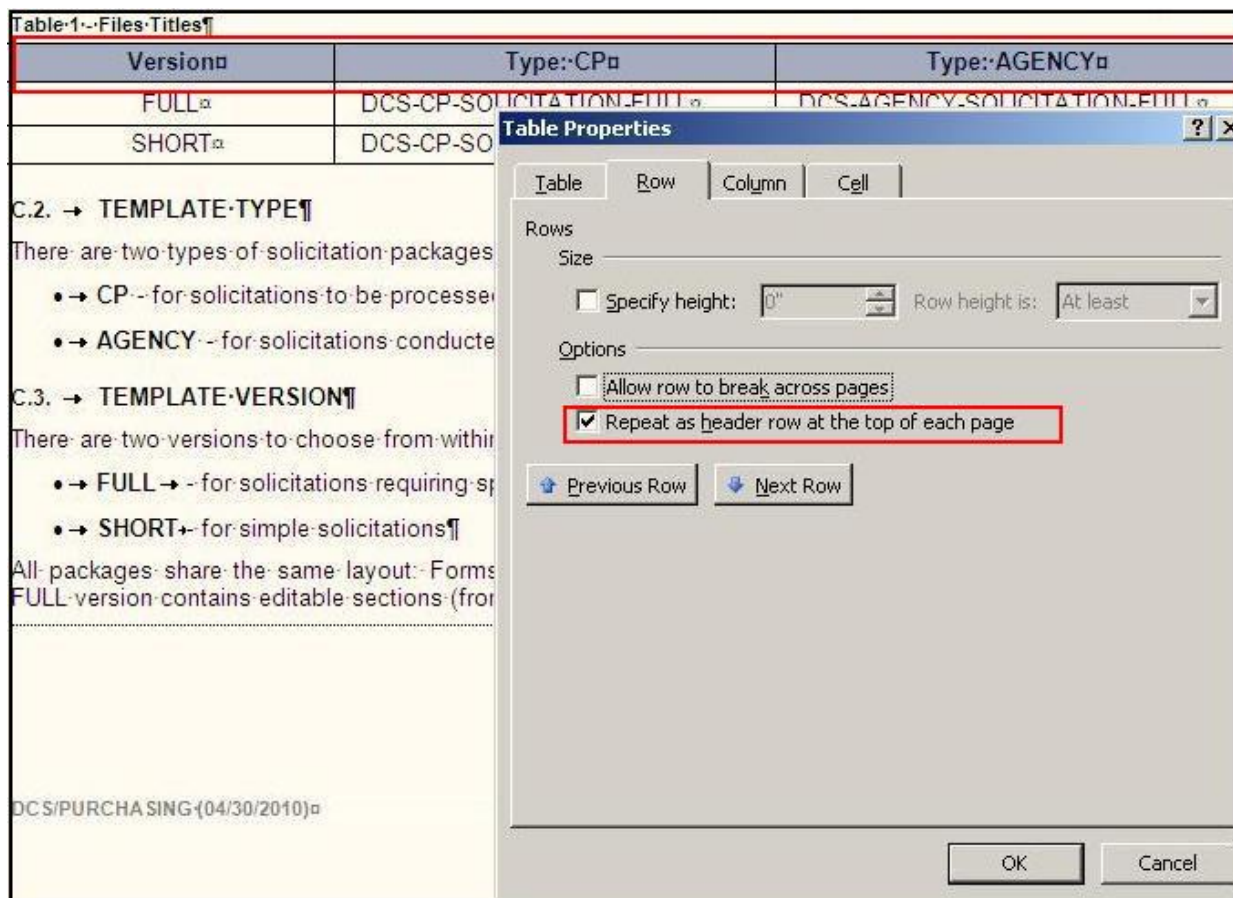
Table·1·-·Files·Titles¶

| Version¤ | Type:·CP¤ | Type:·AGENCY¤ |
|---|---|---|
| FULL¤ | DCS-CP-SOLICITATION-FULL¤ | DCS-AGENCY-SOLICITATION-FULL¤ |
| SHORT¤ | DCS-CP-SO | |

C.2. → TEMPLATE·TYPE¶

There· are·two·types·of·solicitation·packages

•→ CP·-·for·solicitations·to·be·processe

•→ AGENCY·-·for·solicitations·conducte

C.3. → TEMPLATE·VERSION¶

There· are·two·versions·to·choose·from·withi

•→ FULL→·-·for·solicitations·requiring·sp

•→ SHORT·-·for·simple·solicitations¶

All· packages· share· the· same· layout:· Forms FULL·version·contains·editable·sections·(fro

DCS/PURCHASING·(04/30/2010)¤

Table Properties

?

Table Row Column Cell

Rows

Size

Specify height: 0" Row height is: At least

Options

Allow row to break across pages

Repeat as header row at the top of each page

Previous Row Next Row

OK Cancel